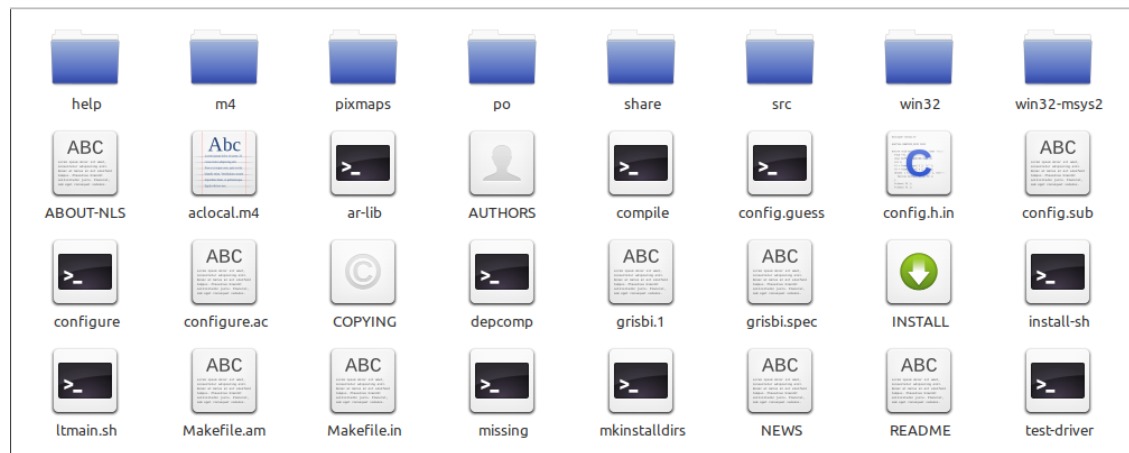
help
m4
pixmaps
po
share
src
win32
win32-msys2

ABC
ABOUT-NLS
Abc
aclocal.m4
>_
ar-lib
AUTHORS
>_
compile
>_
config.guess
C
config.h.in
ABC
config.sub

>_
configure
ABC
configure.ac
©
COPYING
>_
depcomp
ABC
grisbi.1
ABC
grisbi.spec
INSTALL
>_
install-sh

>_
ltmain.sh
ABC
Makefile.am
ABC
Makefile.in
>_
missing
>_
mkinstalldirs
ABC
NEWS
ABC
README
>_
test-driver